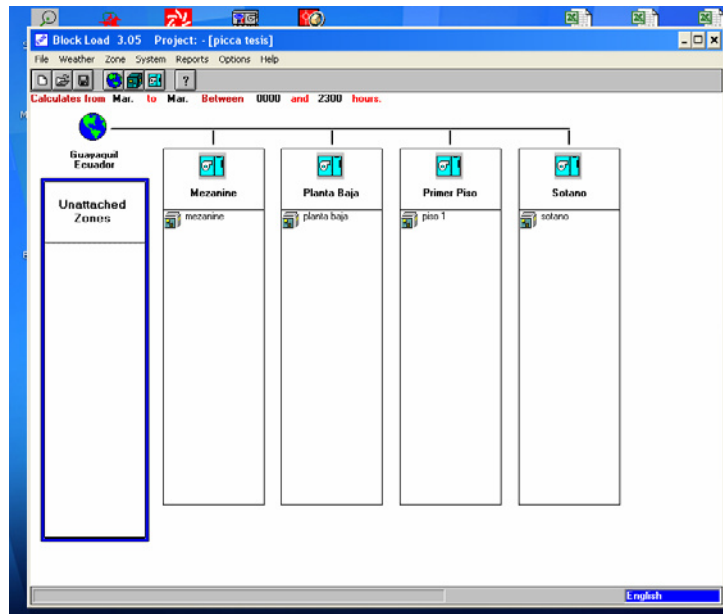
Block Load 3.05 Project: - [picca tesis]

File Weather Zone System Reports Options Help

?

Calculates from Mar. to Mar. Between 0000 and 2300 hours.

Guayaquil Ecuador

Unattached Zones

Mezanine

mezanine

Planta Baja

planta baja

Primer Piso

piso 1

Sotano

sotano

English